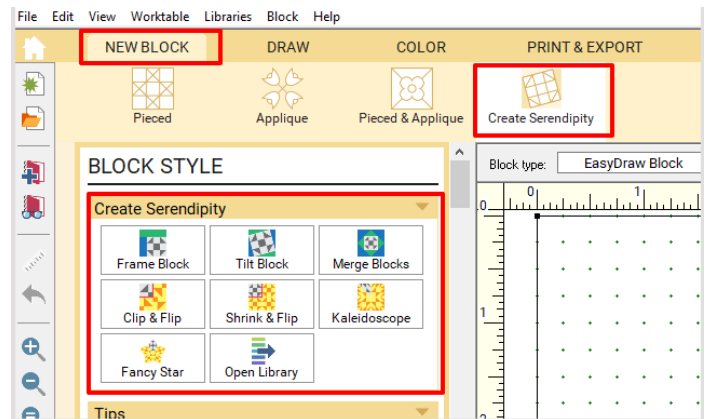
File Edit View Worktable Libraries Block Help

NEW BLOCK DRAW COLOR PRINT & EXPORT

Pieced Applique Pieced & Applique Create Serendipity

BLOCK STYLE

Create Serendipity

Frame Block Tilt Block Merge Blocks

Clip & Flip Shrink & Flip Kaleidoscope

Fancy Star Open Library

Tips

Block type: EasyDraw Block

0 1

0

1

2